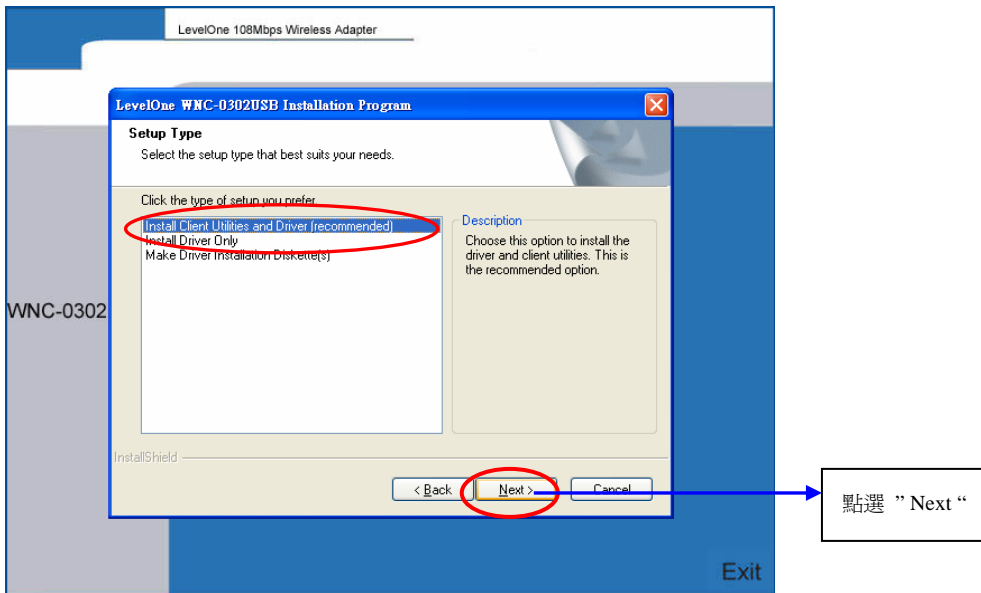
LevelOne 108Mbps Wireless Adapter

LevelOne WNC-0302USB Installation Program

Setup Type

Select the setup type that best suits your needs.

Click the type of setup you prefer.

Install Client Utilities and Driver (recommended)
Install Driver Only
Make Driver Installation Diskette(s)

Description

Choose this option to install the driver and client utilities. This is the recommended option.

WNC-0302

InstallShield

< Back
Next >
Cancel

點選 " Next "

Exit